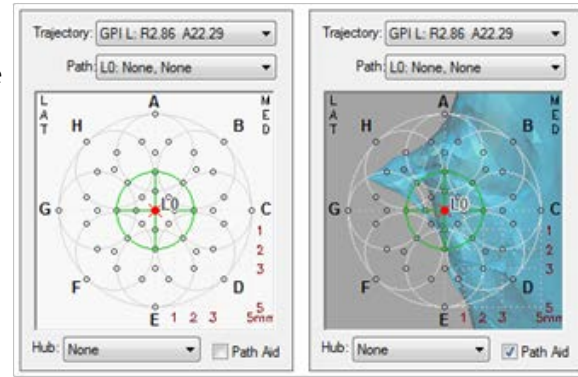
Trajectory: GPI L: R2.86 A22.29
Path: L0: None, None
L A T
M E D
A
B
C
D
E
F
G
H
L0
1
2
3
5
5mm
1 2 3
Hub: None
Path Aid

Trajectory: GPI L: R2.86 A22.29
Path: L0: None, None
L A T
M E D
A
B
C
D
E
F
G
H
L0
1
2
3
5
5mm
1 2 3
Hub: None
Path Aid